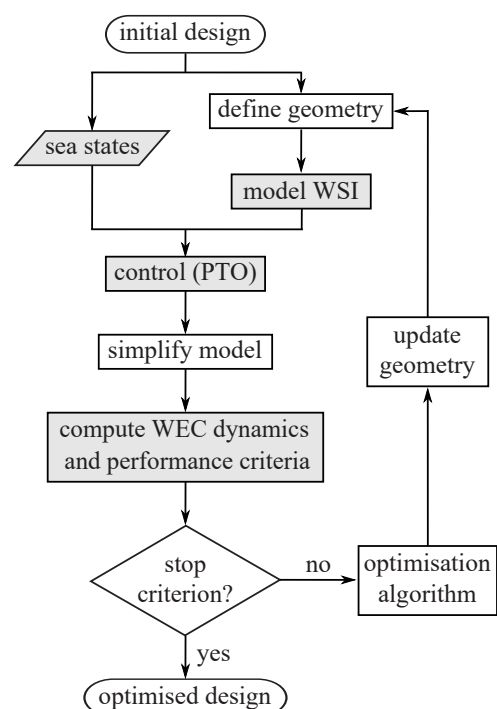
initial design

define geometry

sea states

model WSI

control (PTO)

simplify model

compute WEC dynamics and performance criteria

stop criterion?

no

yes

optimisation algorithm

update geometry

optimised design